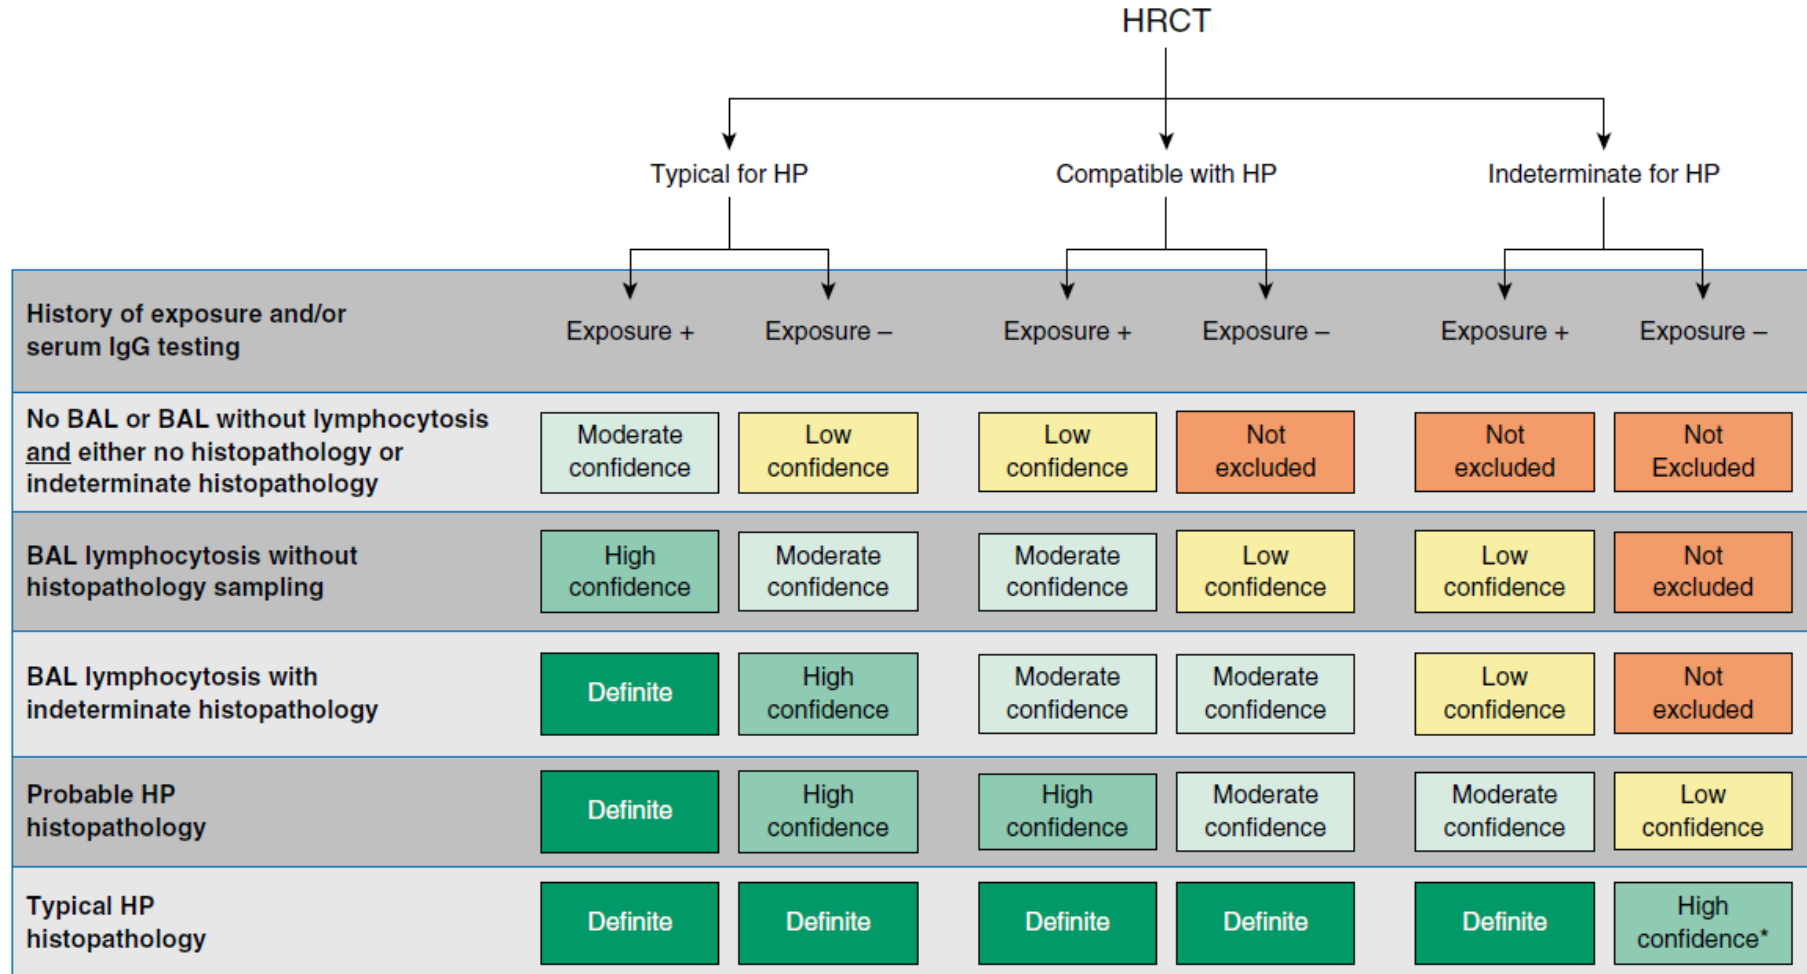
HRCT

Typical for HP | Compatible with HP | Indeterminate for HP

| History of exposure and/or serum IgG testing | Exposure + | Exposure – | Exposure + | Exposure – | Exposure + | Exposure – |
|---|---|---|---|---|---|---|
| No BAL or BAL without lymphocytosis and either no histopathology or indeterminate histopathology | Moderate confidence | Low confidence | Low confidence | Not excluded | Not excluded | Not Excluded |
| BAL lymphocytosis without histopathology sampling | High confidence | Moderate confidence | Moderate confidence | Low confidence | Low confidence | Not excluded |
| BAL lymphocytosis with indeterminate histopathology | Definite | High confidence | Moderate confidence | Moderate confidence | Low confidence | Not excluded |
| Probable HP histopathology | Definite | High confidence | High confidence | Moderate confidence | Moderate confidence | Low confidence |
| Typical HP histopathology | Definite | Definite | Definite | Definite | Definite | High confidence* |